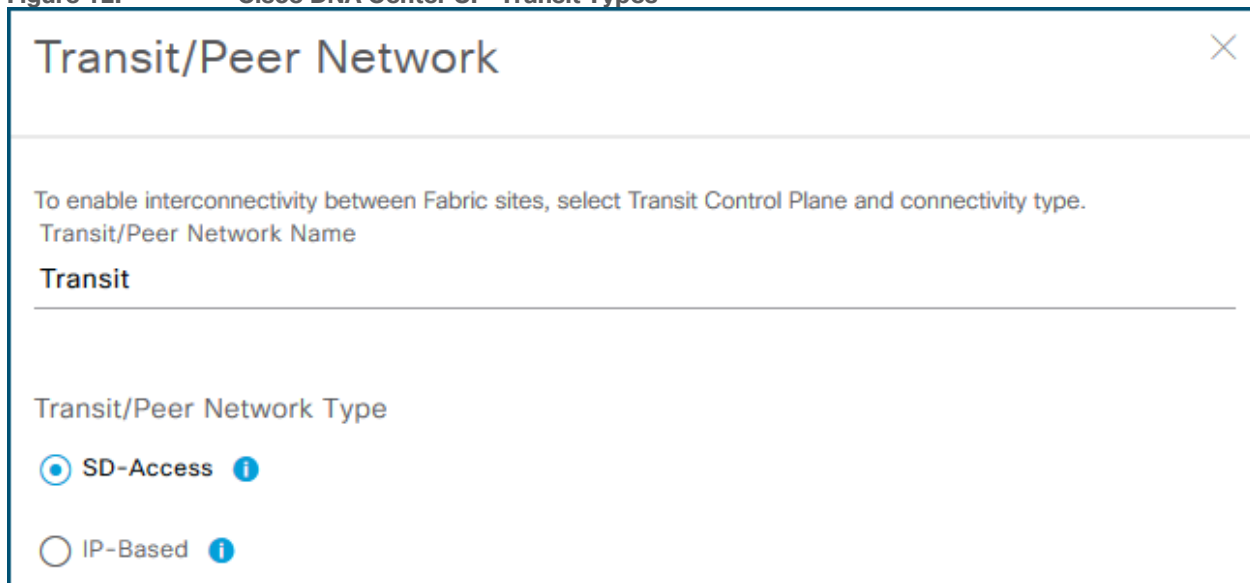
Transit/Peer Network

To enable interconnectivity between Fabric sites, select Transit Control Plane and connectivity type.

Transit/Peer Network Name

Transit

Transit/Peer Network Type

SD-Access

IP-Based